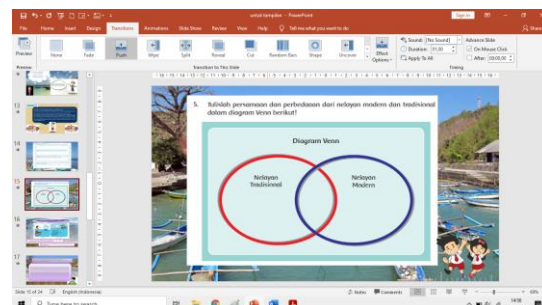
untuk template - PowerPoint
Sign in
File Home Insert Design Transitions Animations Slide Show Review View Help Tell me what you want to do
Share
Preview None Fade Push Wipe Split Reveal Cut Random Bars Shape Uncover Effect Options
Sound: [No Sound] Duration: 01,00 Apply To All
Advance Slide On Mouse Click After: 00:00,00
Preview Transition to This Slide Timing
12
13
14
15
16
17
5. Tulislah persamaan dan perbedaan dari nelayan modern dan tradisional dalam diagram Venn berikut!
Diagram Venn
Nelayan Tradisional
Nelayan Modern
Slide 15 of 24 English (Indonesia)
Notes Comments
Type here to search